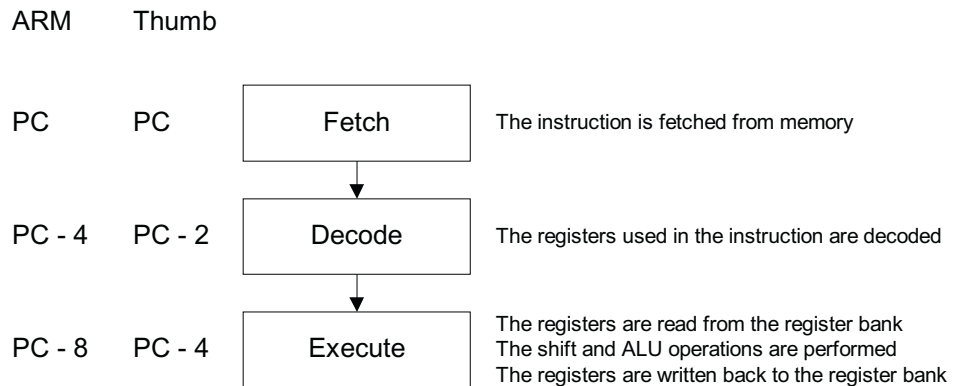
ARM Thumb

PC PC Fetch The instruction is fetched from memory

PC - 4 PC - 2 Decode The registers used in the instruction are decoded

PC - 8 PC - 4 Execute The registers are read from the register bank
The shift and ALU operations are performed
The registers are written back to the register bank